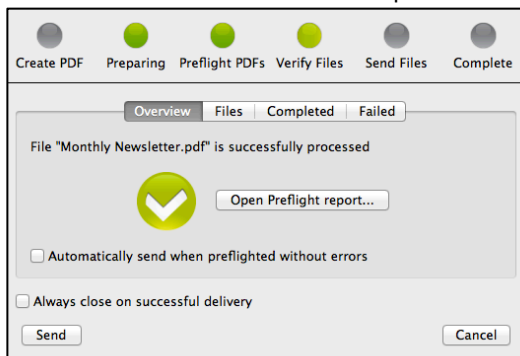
Create PDF Preparing Preflight PDFs Verify Files Send Files Complete

Overview | Files | Completed | Failed

File "Monthly Newsletter.pdf" is successfully processed

Open Preflight report...

Automatically send when preflighted without errors

Always close on successful delivery

Send

Cancel